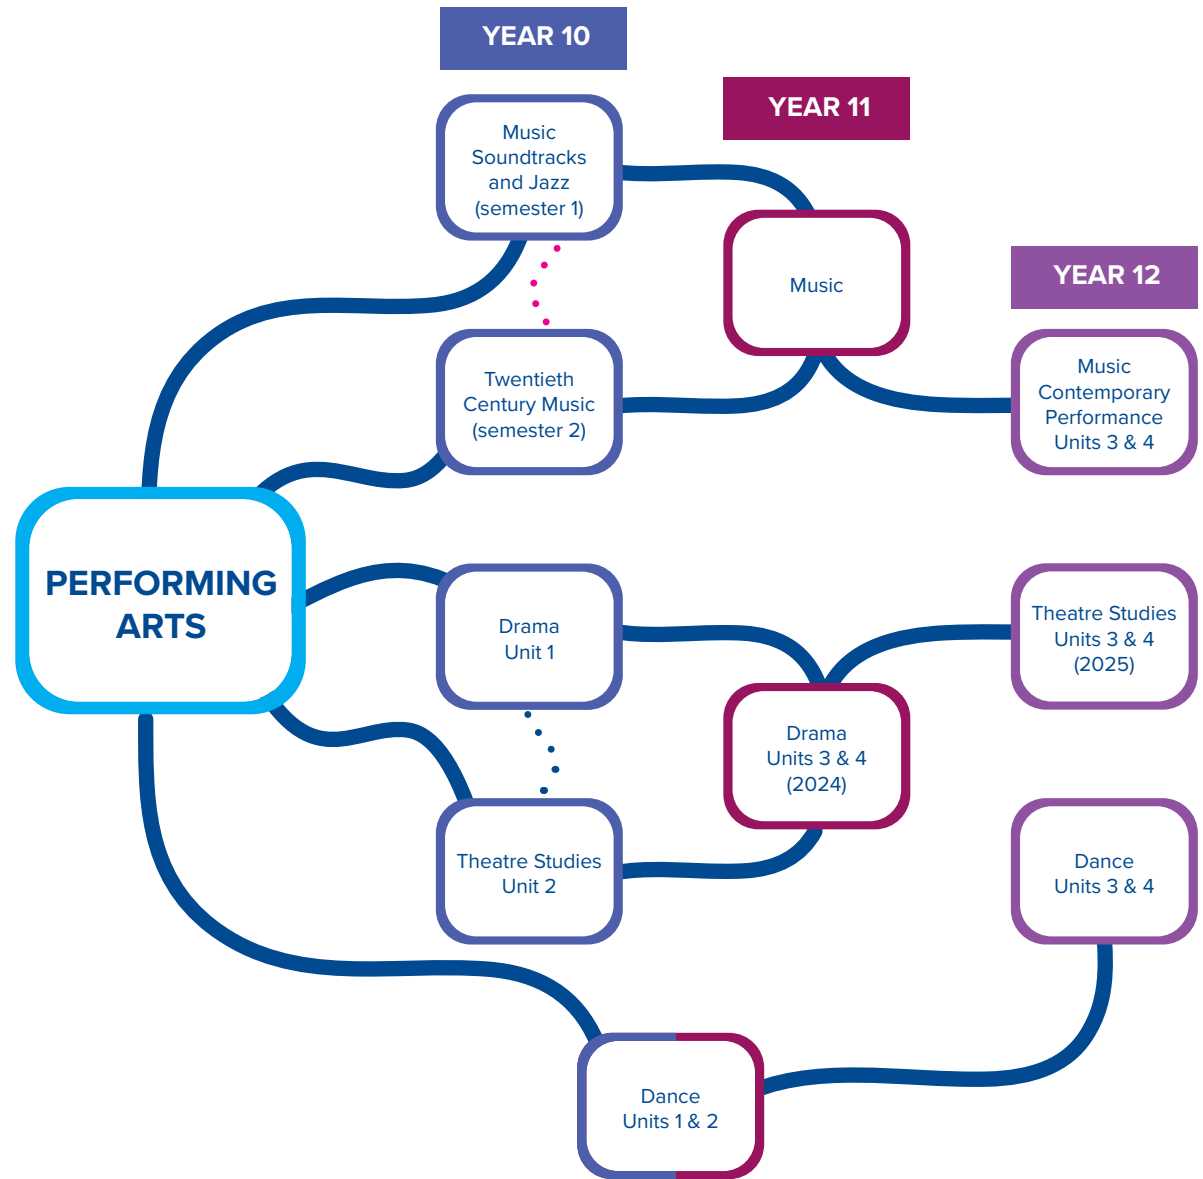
YEAR 10

YEAR 11

YEAR 12

Music Soundtracks and Jazz (semester 1)

Music

Twentieth Century Music (semester 2)

Music Contemporary Performance Units 3 & 4

PERFORMING ARTS

Drama Unit 1

Theatre Studies Units 3 & 4 (2025)

Drama Units 3 & 4 (2024)

Theatre Studies Unit 2

Dance Units 3 & 4

Dance Units 1 & 2